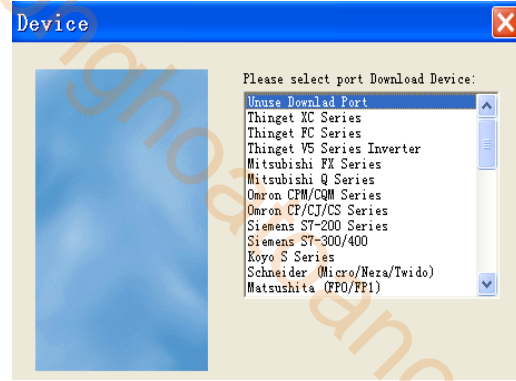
Device

Please select port Download Device:

Unuse Downlad Port
Thinget XC Series
Thinget FC Series
Thinget V5 Series Inverter
Mitsubishi FX Series
Mitsubishi Q Series
Omron CPM/CQM Series
Omron CP/CJ/CS Series
Siemens S7-200 Series
Siemens S7-300/400
Koyo S Series
Schneider (Micro/Neza/Twido)
Matsushita (FPO/FP1)